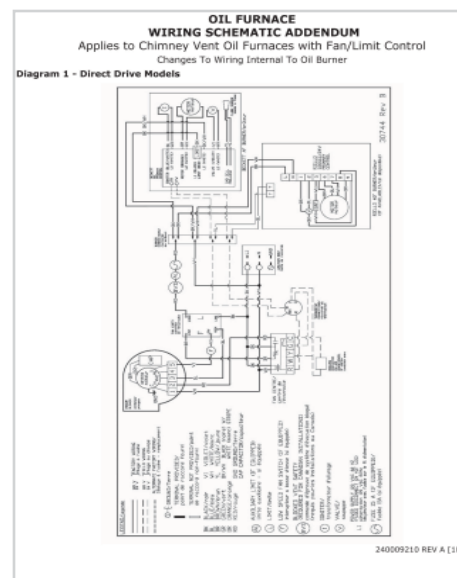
OIL FURNACE
WIRING SCHEMATIC ADDENDUM
Applies to Chimney Vent Oil Furnaces with Fan/Limit Control
Changes To Wiring Internal To Oil Burner

Diagram 1 - Direct Drive Models

30744 Rev. B

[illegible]

240009210 REV A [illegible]